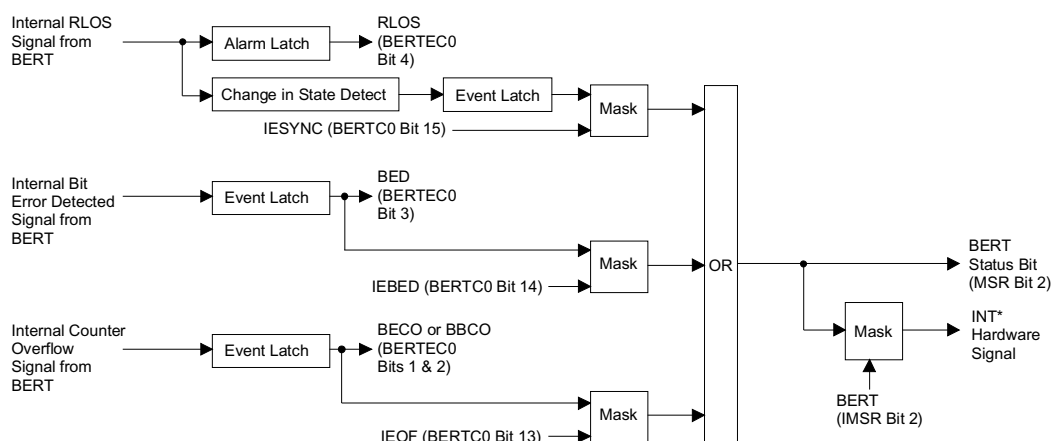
Internal RLOS Signal from BERT

Alarm Latch

RLOS (BERTEC0 Bit 4)

Change in State Detect

Event Latch

Mask

IESYNC (BERTC0 Bit 15)

Internal Bit Error Detected Signal from BERT

Event Latch

BED (BERTEC0 Bit 3)

Mask

IEBED (BERTC0 Bit 14)

OR

BERT Status Bit (MSR Bit 2)

Internal Counter Overflow Signal from BERT

Event Latch

BECO or BBCO (BERTEC0 Bits 1 & 2)

Mask

INT* Hardware Signal

BERT (IMSR Bit 2)

Mask

IEOF (BERTC0 Bit 13)